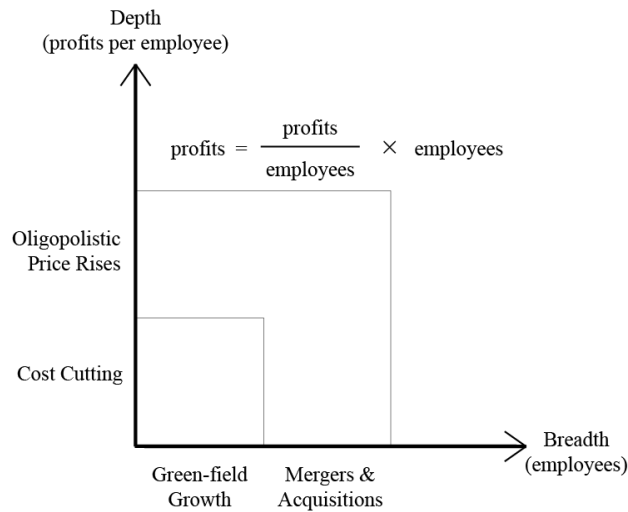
Depth
(profits per employee)

$\text{profits} = \frac{\text{profits}}{\text{employees}} \times \text{employees}$

Oligopolistic
Price Rises

Cost Cutting

Breadth
(employees)

Green-field
Growth

Mergers &
Acquisitions